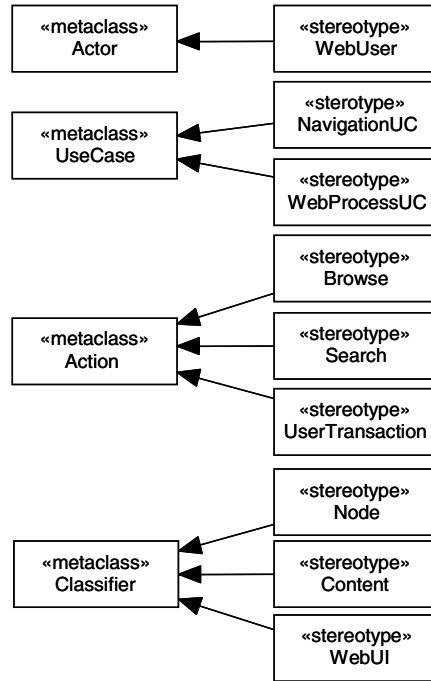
«metaclass»
Actor

«stereotype»
WebUser

«metaclass»
UseCase

«sterotype»
NavigationUC

«stereotype»
WebProcessUC

«metaclass»
Action

«stereotype»
Browse

«stereotype»
Search

«stereotype»
UserTransaction

«metaclass»
Classifier

«stereotype»
Node

«stereotype»
Content

«stereotype»
WebUI